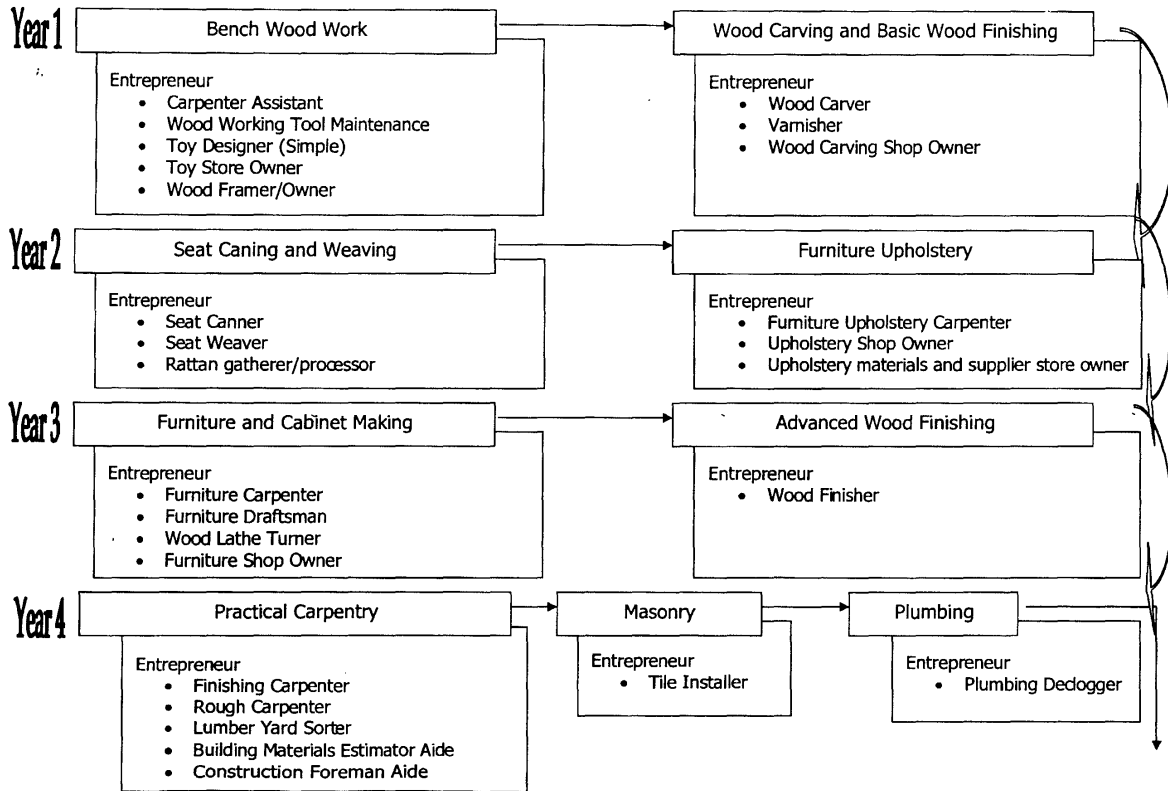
Year 1

Bench Wood Work

Entrepreneur
- Carpenter Assistant
- Wood Working Tool Maintenance
- Toy Designer (Simple)
- Toy Store Owner
- Wood Framer/Owner

Wood Carving and Basic Wood Finishing

Entrepreneur
- Wood Carver
- Varnisher
- Wood Carving Shop Owner

Year 2

Seat Caning and Weaving

Entrepreneur
- Seat Canner
- Seat Weaver
- Rattan gatherer/processor

Furniture Upholstery

Entrepreneur
- Furniture Upholstery Carpenter
- Upholstery Shop Owner
- Upholstery materials and supplier store owner

Year 3

Furniture and Cabinet Making

Entrepreneur
- Furniture Carpenter
- Furniture Draftsman
- Wood Lathe Turner
- Furniture Shop Owner

Advanced Wood Finishing

Entrepreneur
- Wood Finisher

Year 4

Practical Carpentry

Entrepreneur
- Finishing Carpenter
- Rough Carpenter
- Lumber Yard Sorter
- Building Materials Estimator Aide
- Construction Foreman Aide

Masonry

Entrepreneur
- Tile Installer

Plumbing

Entrepreneur
- Plumbing Declogger